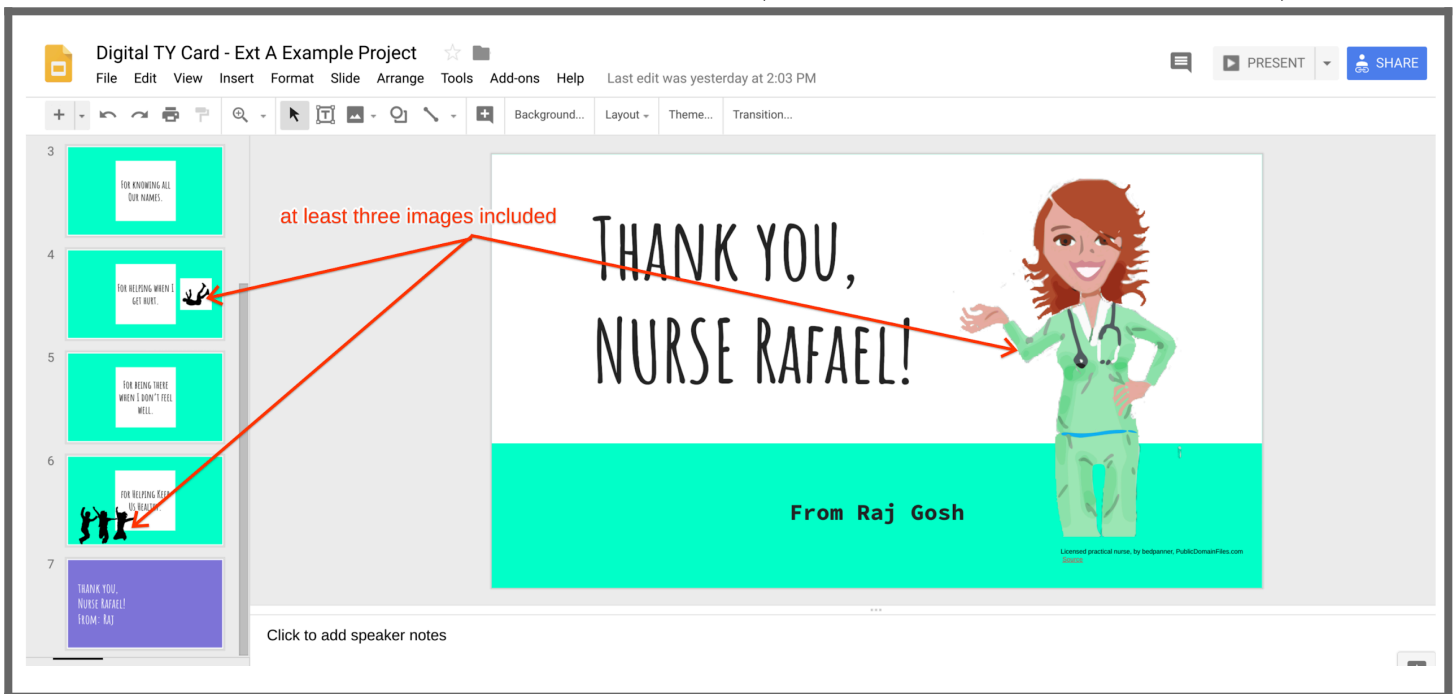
Digital TY Card - Ext A Example Project

File Edit View Insert Format Slide Arrange Tools Add-ons Help Last edit was yesterday at 2:03 PM

PRESENT

SHARE

Background... Layout Theme... Transition...

3

For knowing all our names.

4

For helping when I get hurt.

5

For being there when I don't feel well.

6

For helping keep us healthy.

7

Thank you, Nurse Rafael! From: Raj

at least three images included

THANK YOU, NURSE RAFAEL!

From Raj Gosh

Licensed practical nurse, by bedpanner, PublicDomainFiles.com Source

Click to add speaker notes